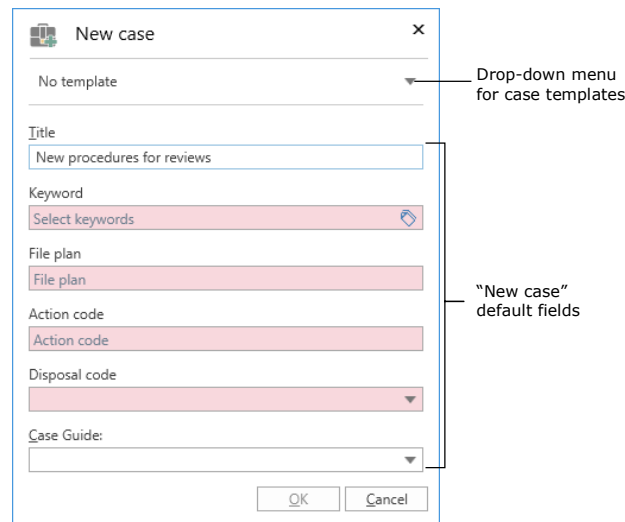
New case

×

No template

Drop-down menu for case templates

Title

New procedures for reviews

Keyword

Select keywords

File plan

File plan

Action code

Action code

Disposal code

Case Guide:

"New case" default fields

OK

Cancel